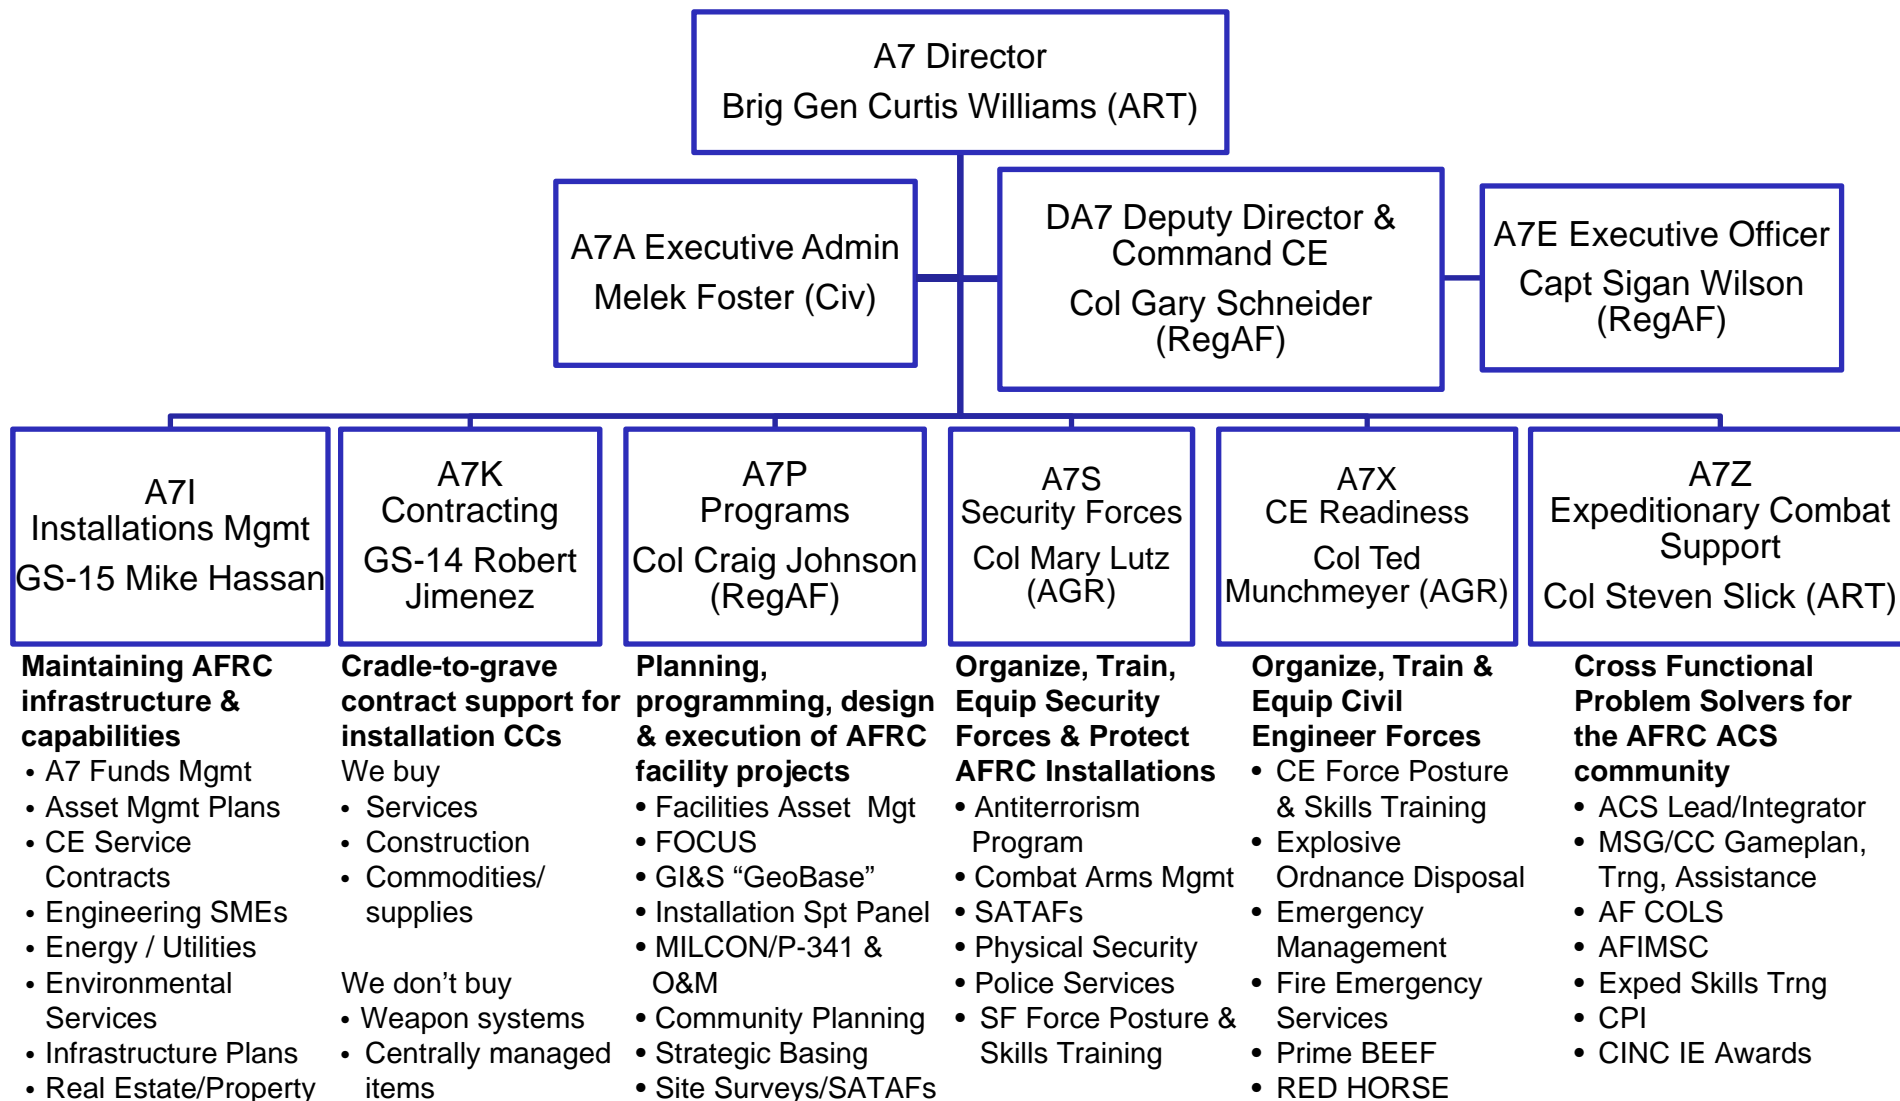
A7 Director
Brig Gen Curtis Williams (ART)

A7A Executive Admin
Melek Foster (Civ)

DA7 Deputy Director & Command CE
Col Gary Schneider (RegAF)

A7E Executive Officer
Capt Sigan Wilson (RegAF)

A7I
Installations Mgmt
GS-15 Mike Hassan

Maintaining AFRC infrastructure & capabilities
• A7 Funds Mgmt
• Asset Mgmt Plans
• CE Service Contracts
• Engineering SMEs
• Energy / Utilities
• Environmental Services
• Infrastructure Plans
• Real Estate/Property

A7K
Contracting
GS-14 Robert Jimenez

Cradle-to-grave contract support for installation CCs
We buy
• Services
• Construction
• Commodities/ supplies

We don't buy
• Weapon systems
• Centrally managed items

A7P
Programs
Col Craig Johnson (RegAF)

Planning, programming, design & execution of AFRC facility projects
• Facilities Asset Mgt
• FOCUS
• GI&S "GeoBase"
• Installation Spt Panel
• MILCON/P-341 & O&M
• Community Planning
• Strategic Basing
• Site Surveys/SATAFs

A7S
Security Forces
Col Mary Lutz (AGR)

Organize, Train, Equip Security Forces & Protect AFRC Installations
• Antiterrorism Program
• Combat Arms Mgmt
• SATAFs
• Physical Security
• Police Services
• SF Force Posture & Skills Training

A7X
CE Readiness
Col Ted Munchmeyer (AGR)

Organize, Train & Equip Civil Engineer Forces
• CE Force Posture & Skills Training
• Explosive Ordnance Disposal
• Emergency Management
• Fire Emergency Services
• Prime BEEF
• RED HORSE

A7Z
Expeditionary Combat Support
Col Steven Slick (ART)

Cross Functional Problem Solvers for the AFRC ACS community
• ACS Lead/Integrator
• MSG/CC Gameplan, Trng, Assistance
• AF COLS
• AFIMSC
• Exped Skills Trng
• CPI
• CINC IE Awards